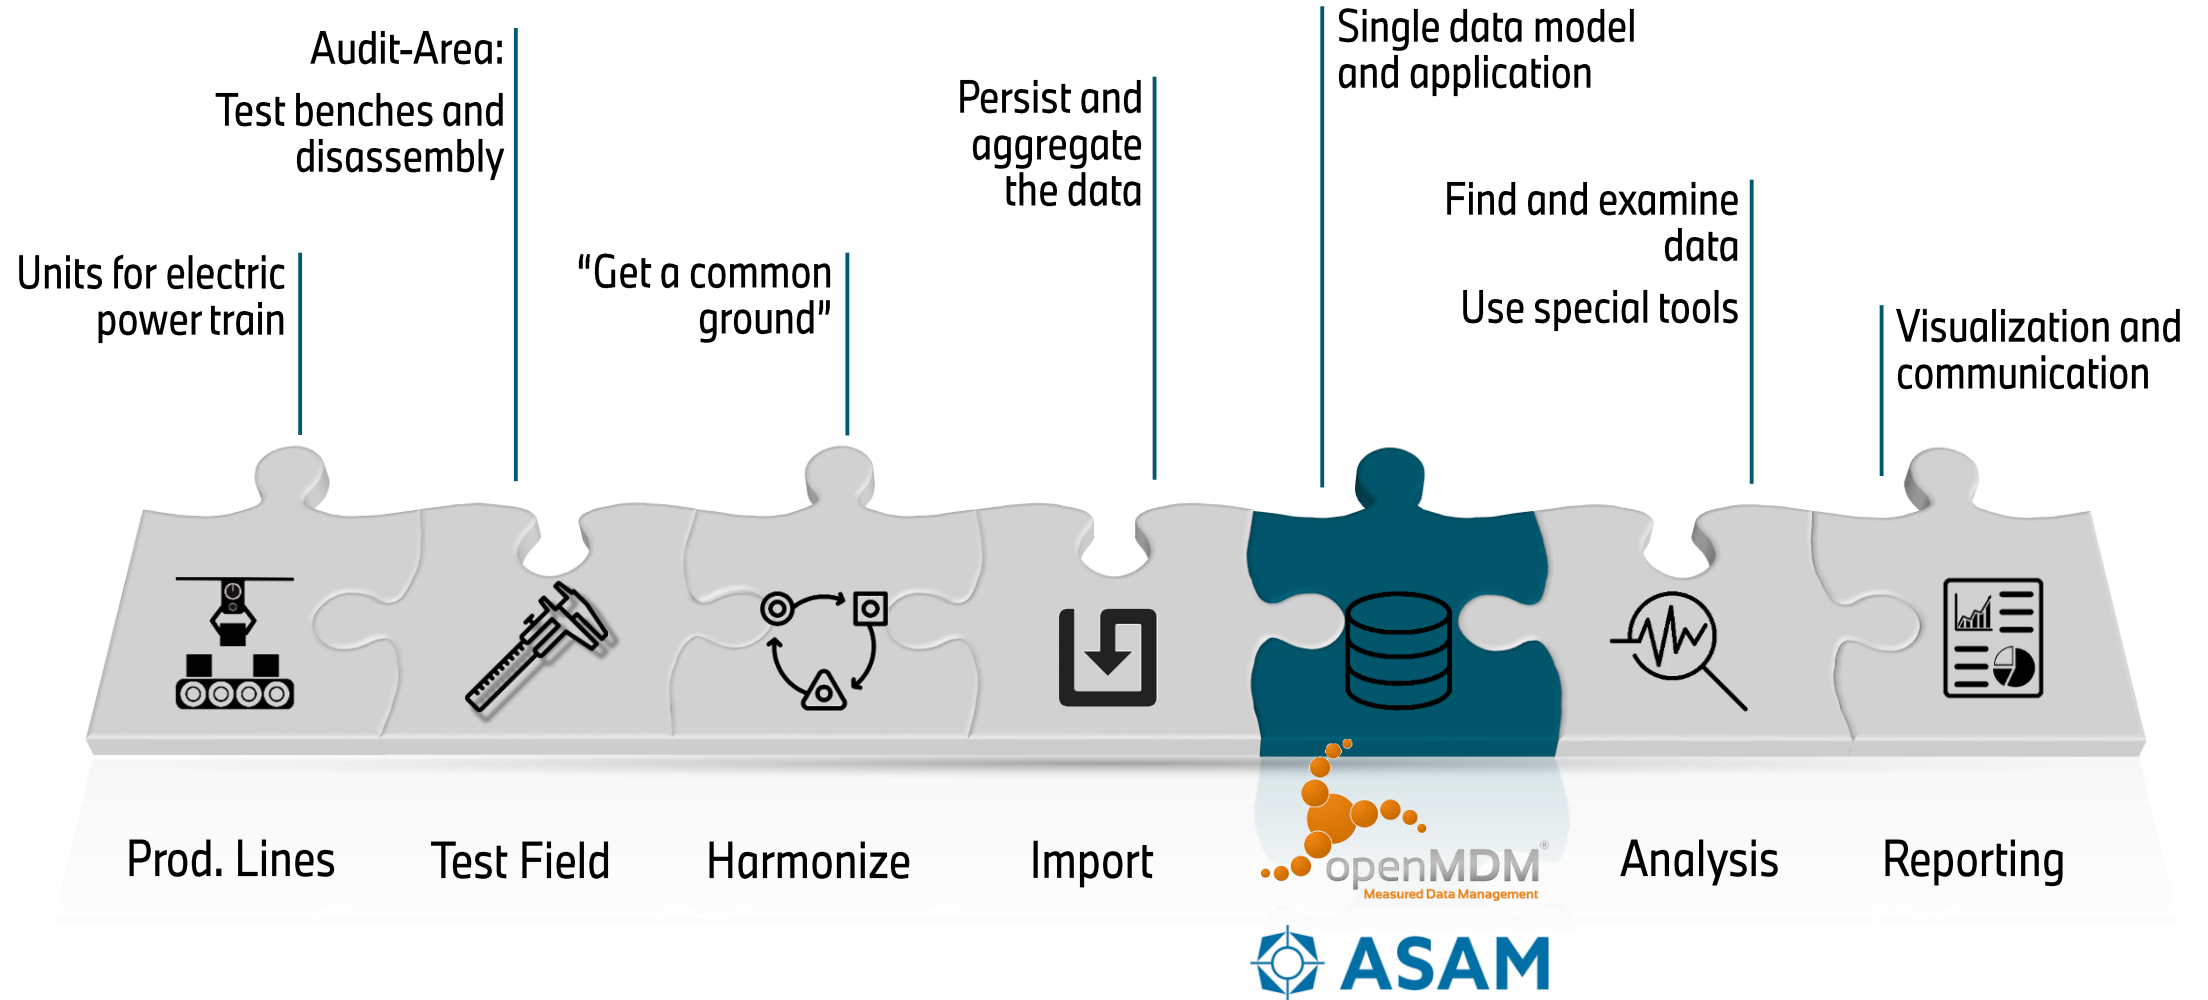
Units for electric power train

Audit-Area:

Test benches and disassembly

“Get a common ground”

Persist and aggregate the data

Single data model and application

Find and examine data

Use special tools

Visualization and communication

Prod. Lines

Test Field

Harmonize

Import

openMDM®
Measured Data Management

Analysis

Reporting

ASAM